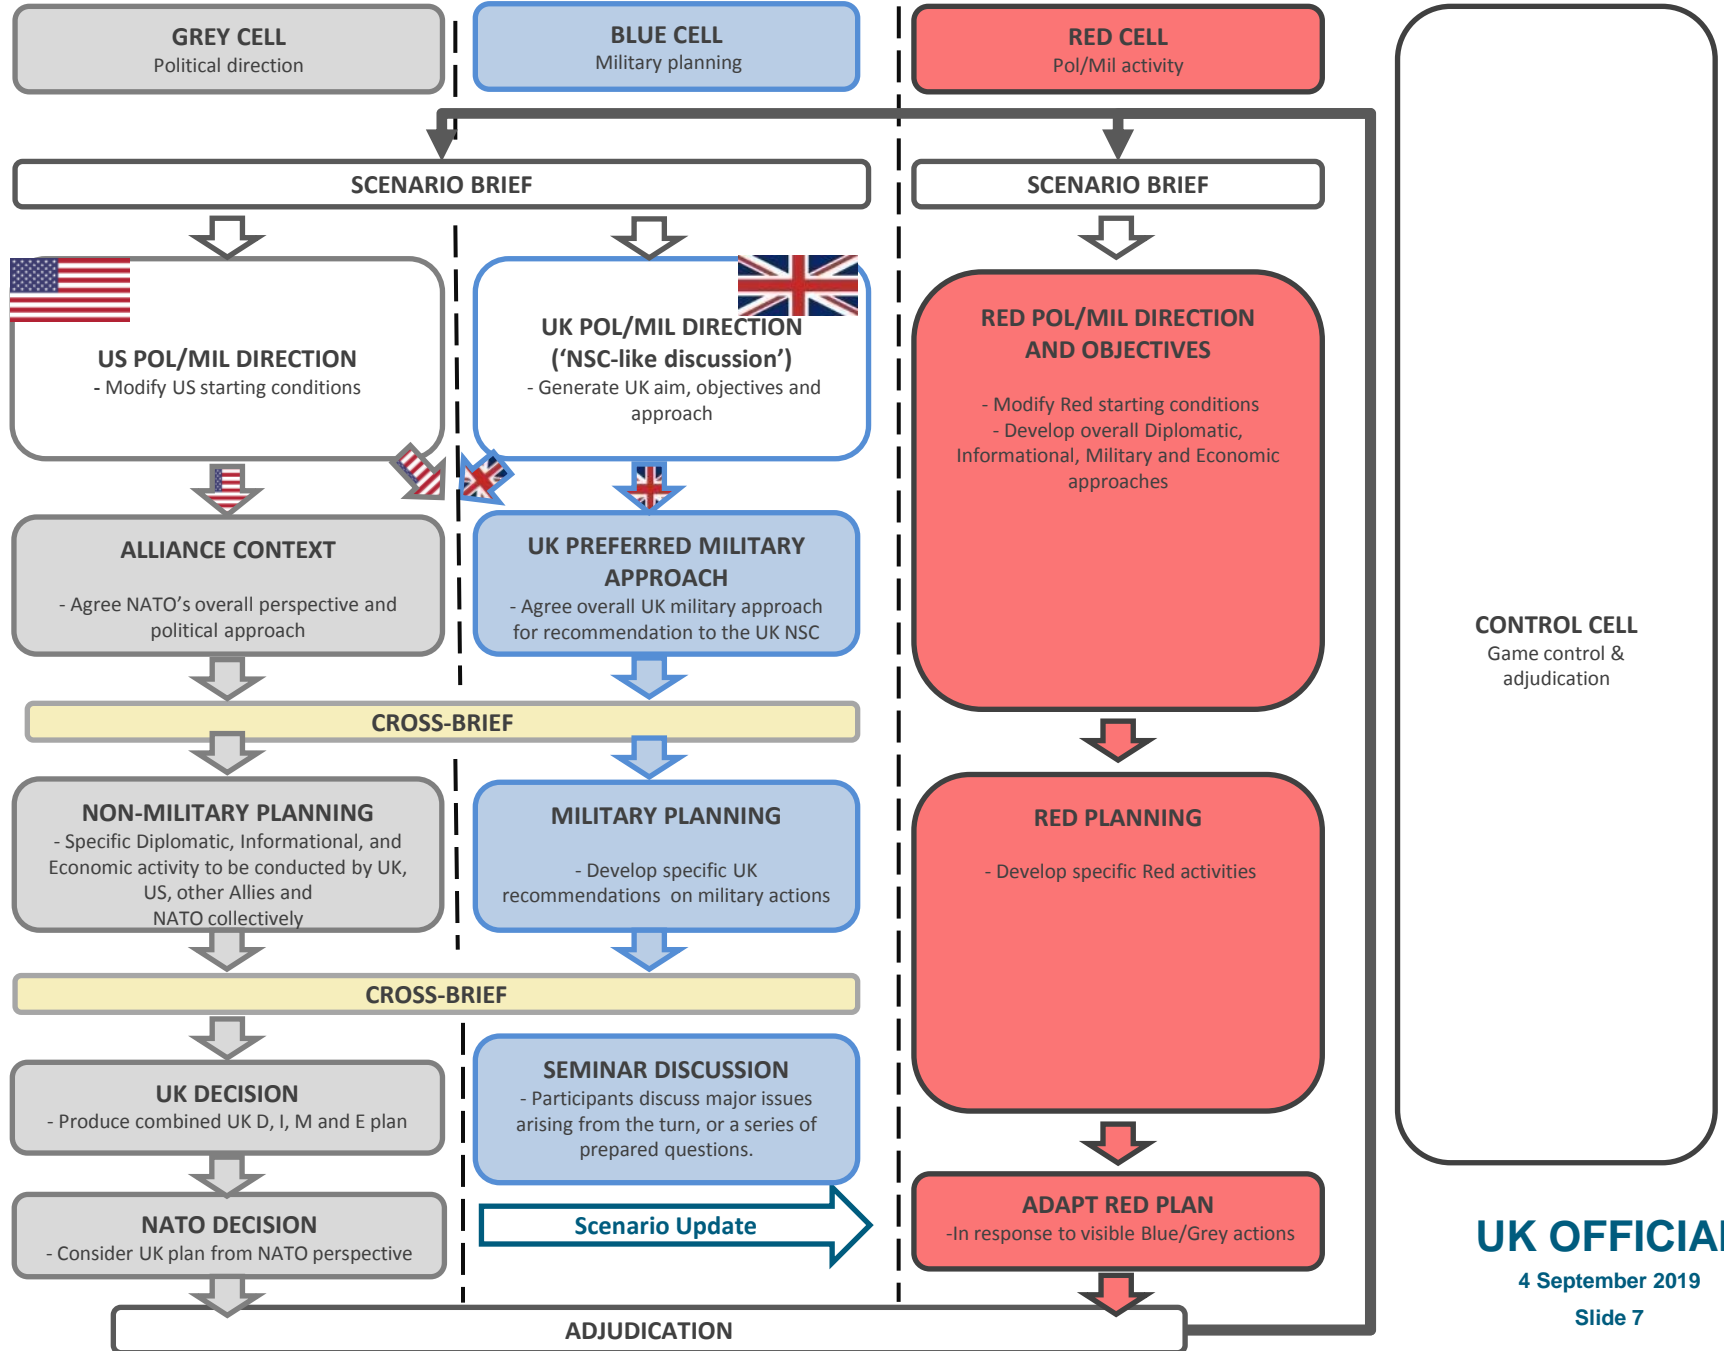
GREY CELL
Political direction

BLUE CELL
Military planning

RED CELL
Pol/Mil activity

SCENARIO BRIEF

SCENARIO BRIEF

US POL/MIL DIRECTION
- Modify US starting conditions

UK POL/MIL DIRECTION
('NSC-like discussion')
- Generate UK aim, objectives and approach

RED POL/MIL DIRECTION AND OBJECTIVES
- Modify Red starting conditions
- Develop overall Diplomatic, Informational, Military and Economic approaches

ALLIANCE CONTEXT
- Agree NATO's overall perspective and political approach

UK PREFERRED MILITARY APPROACH
- Agree overall UK military approach for recommendation to the UK NSC

CROSS-BRIEF

NON-MILITARY PLANNING
- Specific Diplomatic, Informational, and Economic activity to be conducted by UK, US, other Allies and NATO collectively

MILITARY PLANNING
- Develop specific UK recommendations on military actions

RED PLANNING
- Develop specific Red activities

CROSS-BRIEF

UK DECISION
- Produce combined UK D, I, M and E plan

SEMINAR DISCUSSION
- Participants discuss major issues arising from the turn, or a series of prepared questions.

NATO DECISION
- Consider UK plan from NATO perspective

Scenario Update

ADAPT RED PLAN
-In response to visible Blue/Grey actions

ADJUDICATION

CONTROL CELL
Game control & adjudication

UK OFFICIA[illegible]
4 September 2019
Slide 7